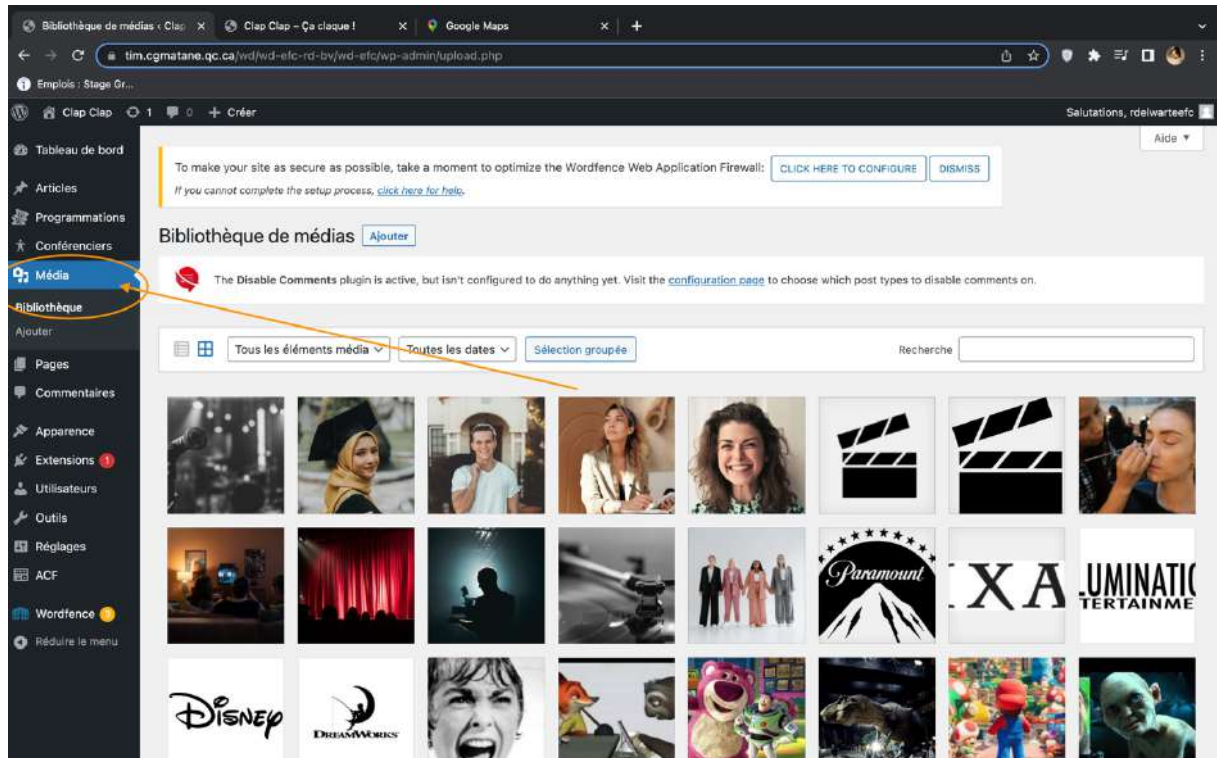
Bibliothèque de médias ‹ Clap × Clap Clap – Ça claque ! × Google Maps × +

tim.cgmatane.qc.ca/wd/wd-efc-rd-bv/wd-efc/wp-admin/upload.php

Emplois : Stage Gr...

Clap Clap 1 0 + Créer

Salutations, rdelwarteefc

Aide ▾

Tableau de bord

Articles

Programmations

Conférenciers

Média

Bibliothèque

Ajouter

Pages

Commentaires

Apparence

Extensions 1

Utilisateurs

Outils

Réglages

ACF

Wordfence

Réduire le menu

To make your site as secure as possible, take a moment to optimize the Wordfence Web Application Firewall: CLICK HERE TO CONFIGURE DISMISS

If you cannot complete the setup process, click here for help.

Bibliothèque de médias Ajouter

The Disable Comments plugin is active, but isn't configured to do anything yet. Visit the configuration page to choose which post types to disable comments on.

Tous les éléments média Toutes les dates Sélection groupée

Recherche

Paramount

XA

UMINATI
TERTAINME

DISNEY

DREAMWORKS